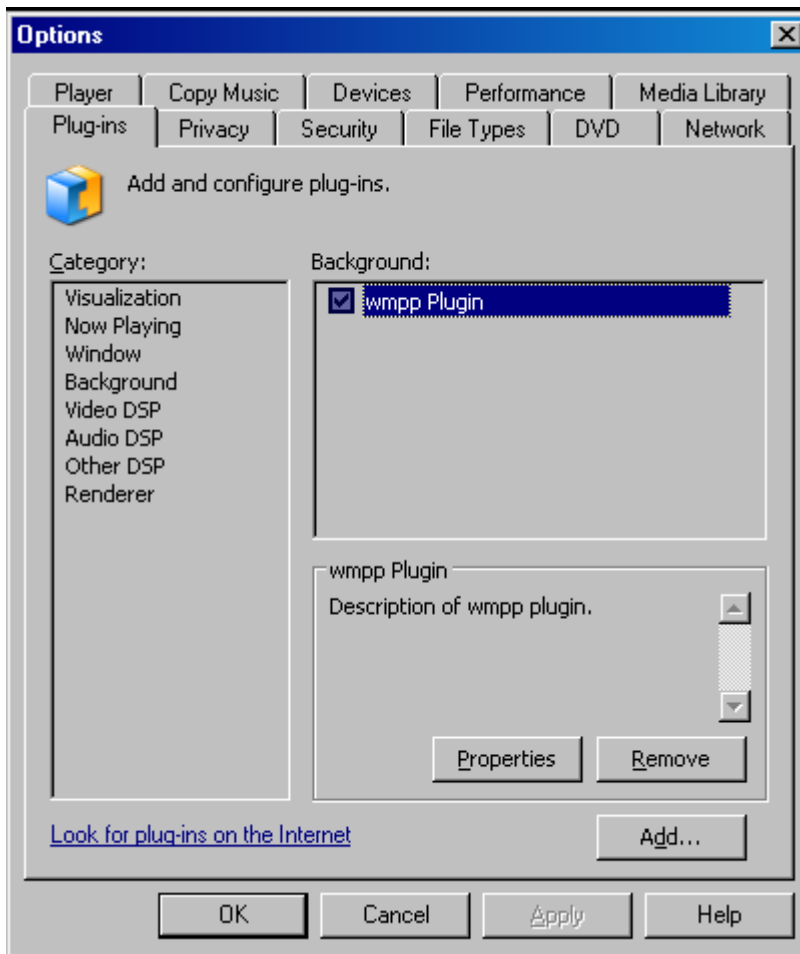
Options

Player | Copy Music | Devices | Performance | Media Library
Plug-ins | Privacy | Security | File Types | DVD | Network

Add and configure plug-ins.

Category:
Visualization
Now Playing
Window
Background
Video DSP
Audio DSP
Other DSP
Renderer

Background:
wmpp Plugin

wmpp Plugin
Description of wmpp plugin.

Properties
Remove

Look for plug-ins on the Internet
Add...

OK
Cancel
Apply
Help